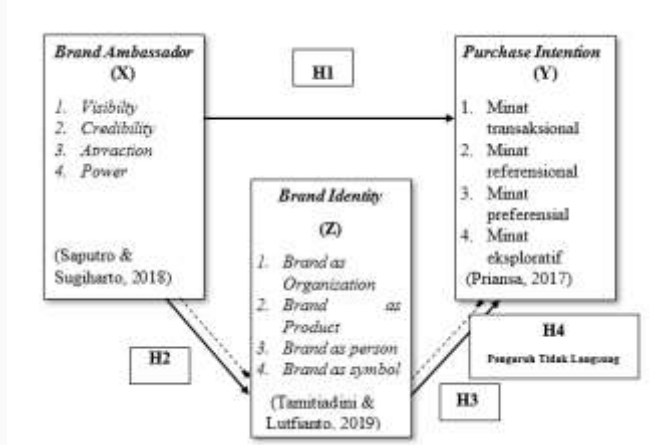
Brand Ambassador
(X)

1. Visibility
2. Credibility
3. Attraction
4. Power

(Saputro & Sugiharto, 2018)

H1

Purchase Intention
(Y)

1. Minat transaksional
2. Minat referensional
3. Minat preferensial
4. Minat eksploratif

(Priansa, 2017)

Brand Identity

(Z)

1. Brand as Organization
2. Brand as Product
3. Brand as person
4. Brand as symbol

(Tamitiadini & Lutfianto, 2019)

H2

H3

H4

Pengaruh Tidak Langsung